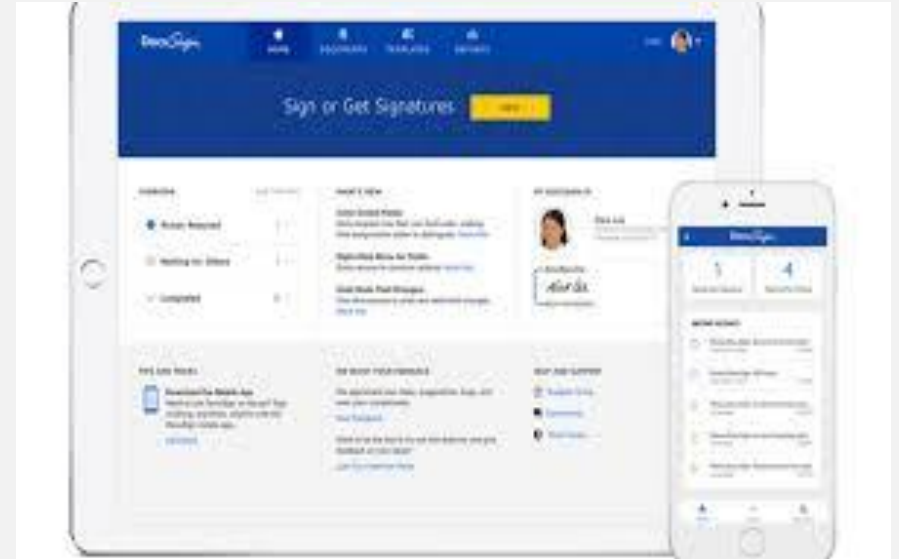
DocuSign

HOME DOCUMENTS TEMPLATES REPORTS

Sign or Get Signatures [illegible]

OVERVIEW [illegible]

Action Required

Waiting for Others

Completed

WHAT'S NEW

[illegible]

MY DOCUSIGN ID

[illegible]

TIPS AND TRICKS

Download Our Mobile App

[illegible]

WE WANT YOUR FEEDBACK

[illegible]

HELP AND SUPPORT

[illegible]

DocuSign

1

4

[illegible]